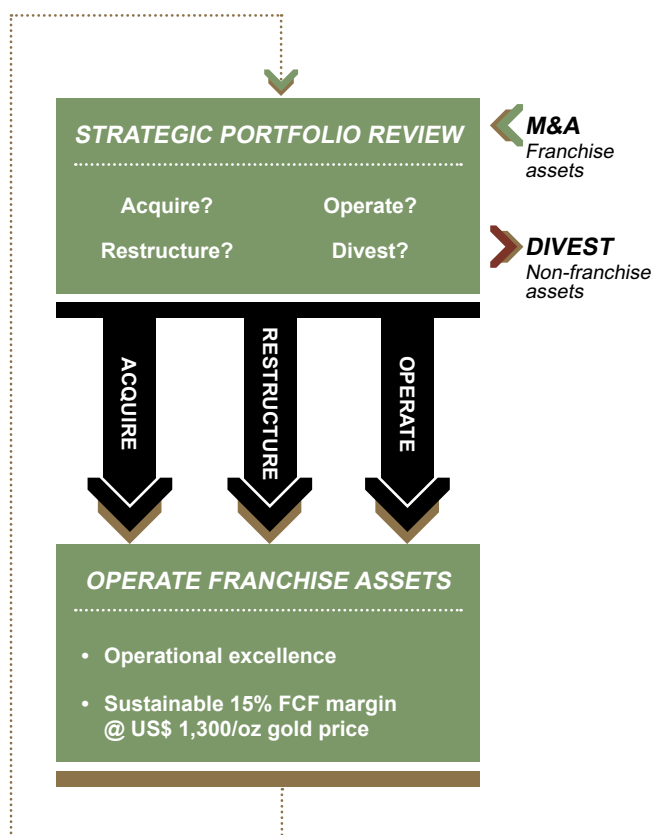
STRATEGIC PORTFOLIO REVIEW

Acquire? Operate?

Restructure? Divest?

M&A
Franchise assets

DIVEST
Non-franchise assets

ACQUIRE

RESTRUCTURE

OPERATE

OPERATE FRANCHISE ASSETS

• Operational excellence

• Sustainable 15% FCF margin @ US$ 1,300/oz gold price